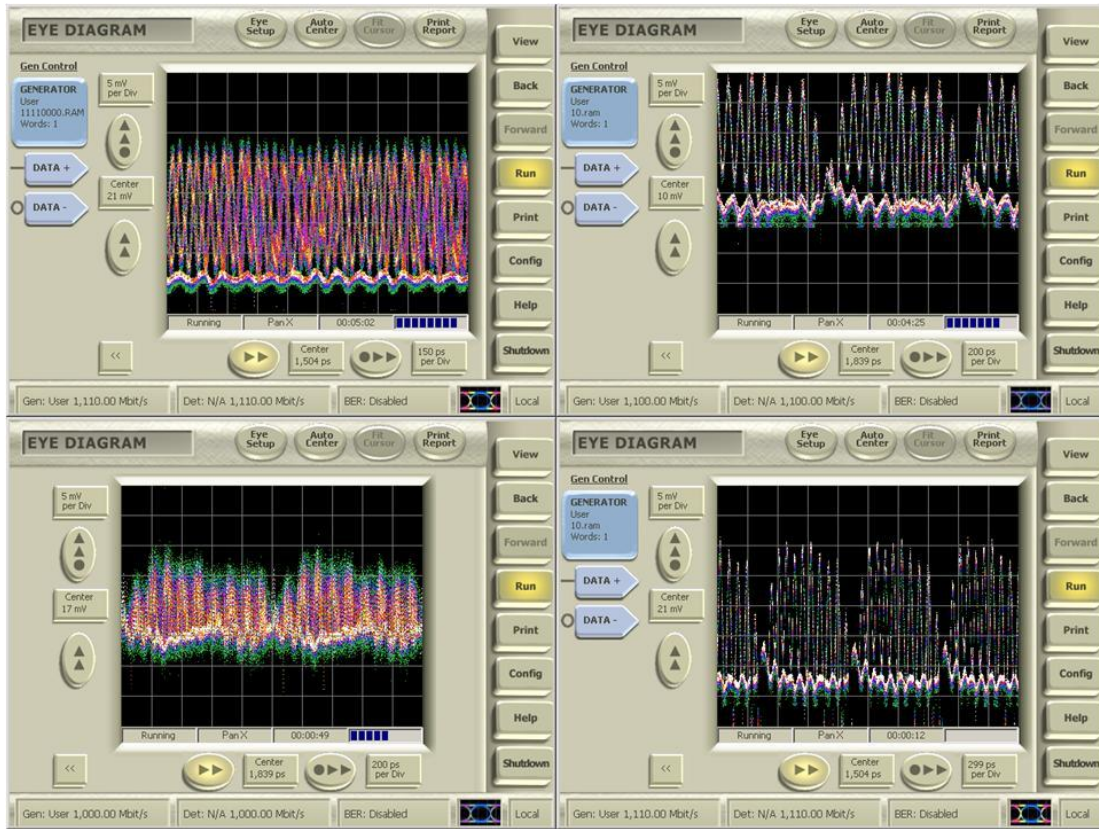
EYE DIAGRAM
Eye Setup
Auto Center
Fit Cursor
Print Report
View
Back
Forward
Run
Print
Config
Help
Shutdown
Gen Control
GENERATOR
User
11110000.RAM
Words: 1
DATA +
DATA -
5 mV per Div
Center 21 mV
Running
Pan X
00:05:02
<<
Center 1,504 ps
150 ps per Div
Gen: User 1,110.00 Mbit/s
Det: N/A 1,110.00 Mbit/s
BER: Disabled
Local

EYE DIAGRAM
Eye Setup
Auto Center
Fit Cursor
Print Report
View
Back
Forward
Run
Print
Config
Help
Shutdown
Gen Control
GENERATOR
User
10.ram
Words: 1
DATA +
DATA -
5 mV per Div
Center 10 mV
Running
Pan X
00:04:25
<<
Center 1,839 ps
200 ps per Div
Gen: User 1,100.00 Mbit/s
Det: N/A 1,100.00 Mbit/s
BER: Disabled
Local

EYE DIAGRAM
Eye Setup
Auto Center
Fit Cursor
Print Report
View
Back
Forward
Run
Print
Config
Help
Shutdown
5 mV per Div
Center 17 mV
Running
Pan X
00:00:49
<<
Center 1,839 ps
200 ps per Div
Gen: User 1,000.00 Mbit/s
Det: N/A 1,000.00 Mbit/s
BER: Disabled
Local

EYE DIAGRAM
Eye Setup
Auto Center
Fit Cursor
Print Report
View
Back
Forward
Run
Print
Config
Help
Shutdown
Gen Control
GENERATOR
User
10.ram
Words: 1
DATA +
DATA -
5 mV per Div
Center 21 mV
Running
Pan X
00:00:12
<<
Center 1,504 ps
299 ps per Div
Gen: User 1,110.00 Mbit/s
Det: N/A 1,110.00 Mbit/s
BER: Disabled
Local